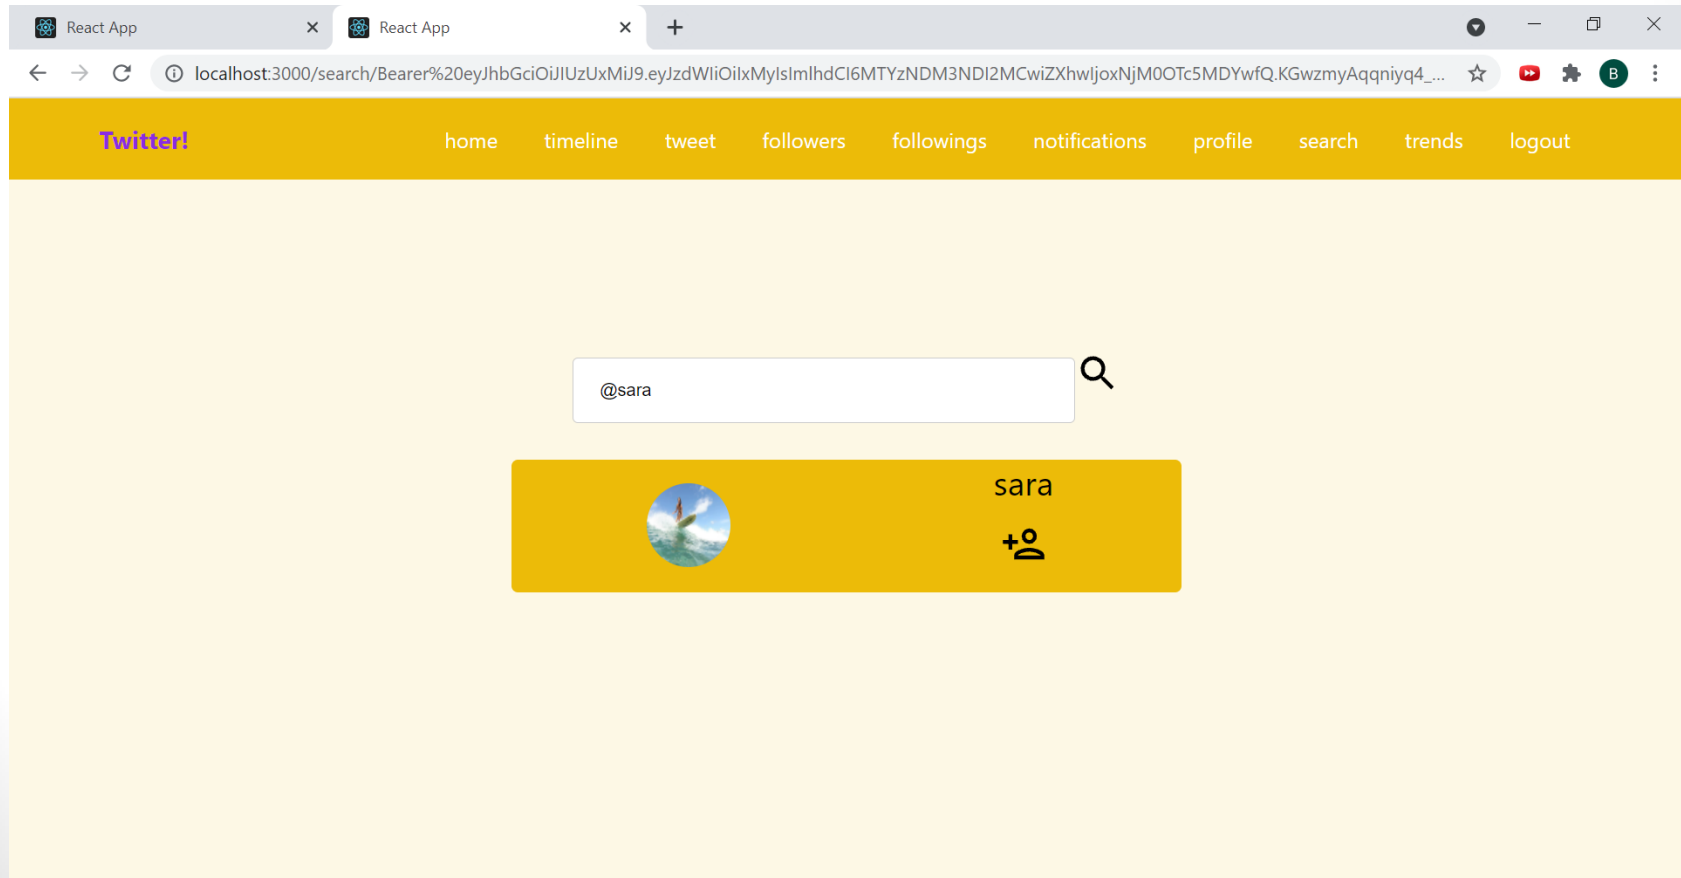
React App
React App

localhost:3000/search/Bearer%20eyJhbGciOiJIUzUxMiJ9.eyJzdWIiOiIxMyIsImlhdCI6MTYzNDM3NDI2MCwiZXhwIjoxNjM0OTc5MDYwfQ.KGwzmyAqqniyq4_...

B

Twitter!

home timeline tweet followers followings notifications profile search trends logout

@sara

sara